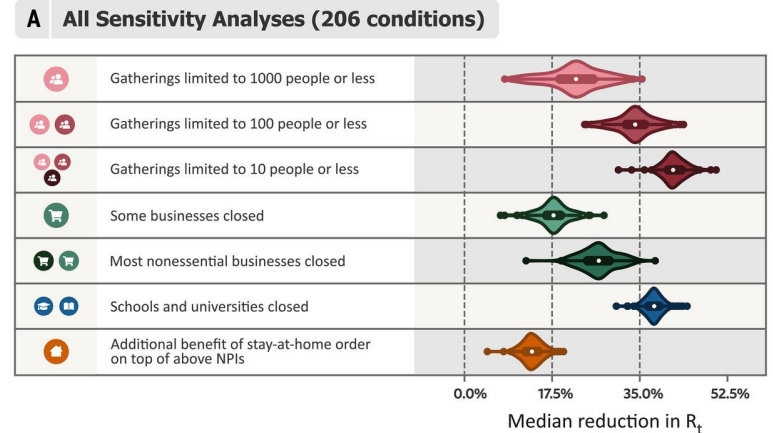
A All Sensitivity Analyses (206 conditions)

Gatherings limited to 1000 people or less

Gatherings limited to 100 people or less

Gatherings limited to 10 people or less

Some businesses closed

Most nonessential businesses closed

Schools and universities closed

Additional benefit of stay-at-home order on top of above NPIs

0.0%
17.5%
35.0%
52.5%

Median reduction in $R_t$